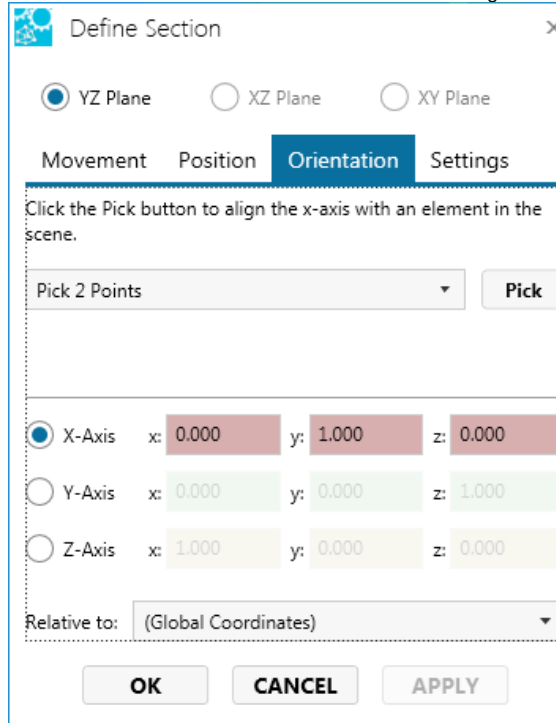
Define Section

YZ Plane XZ Plane XY Plane

Movement Position Orientation Settings

Click the Pick button to align the x-axis with an element in the scene.

Pick 2 Points Pick

X-Axis x: 0.000 y: 1.000 z: 0.000

Y-Axis x: 0.000 y: 0.000 z: 1.000

Z-Axis x: 1.000 y: 0.000 z: 0.000

Relative to: (Global Coordinates)

OK CANCEL APPLY